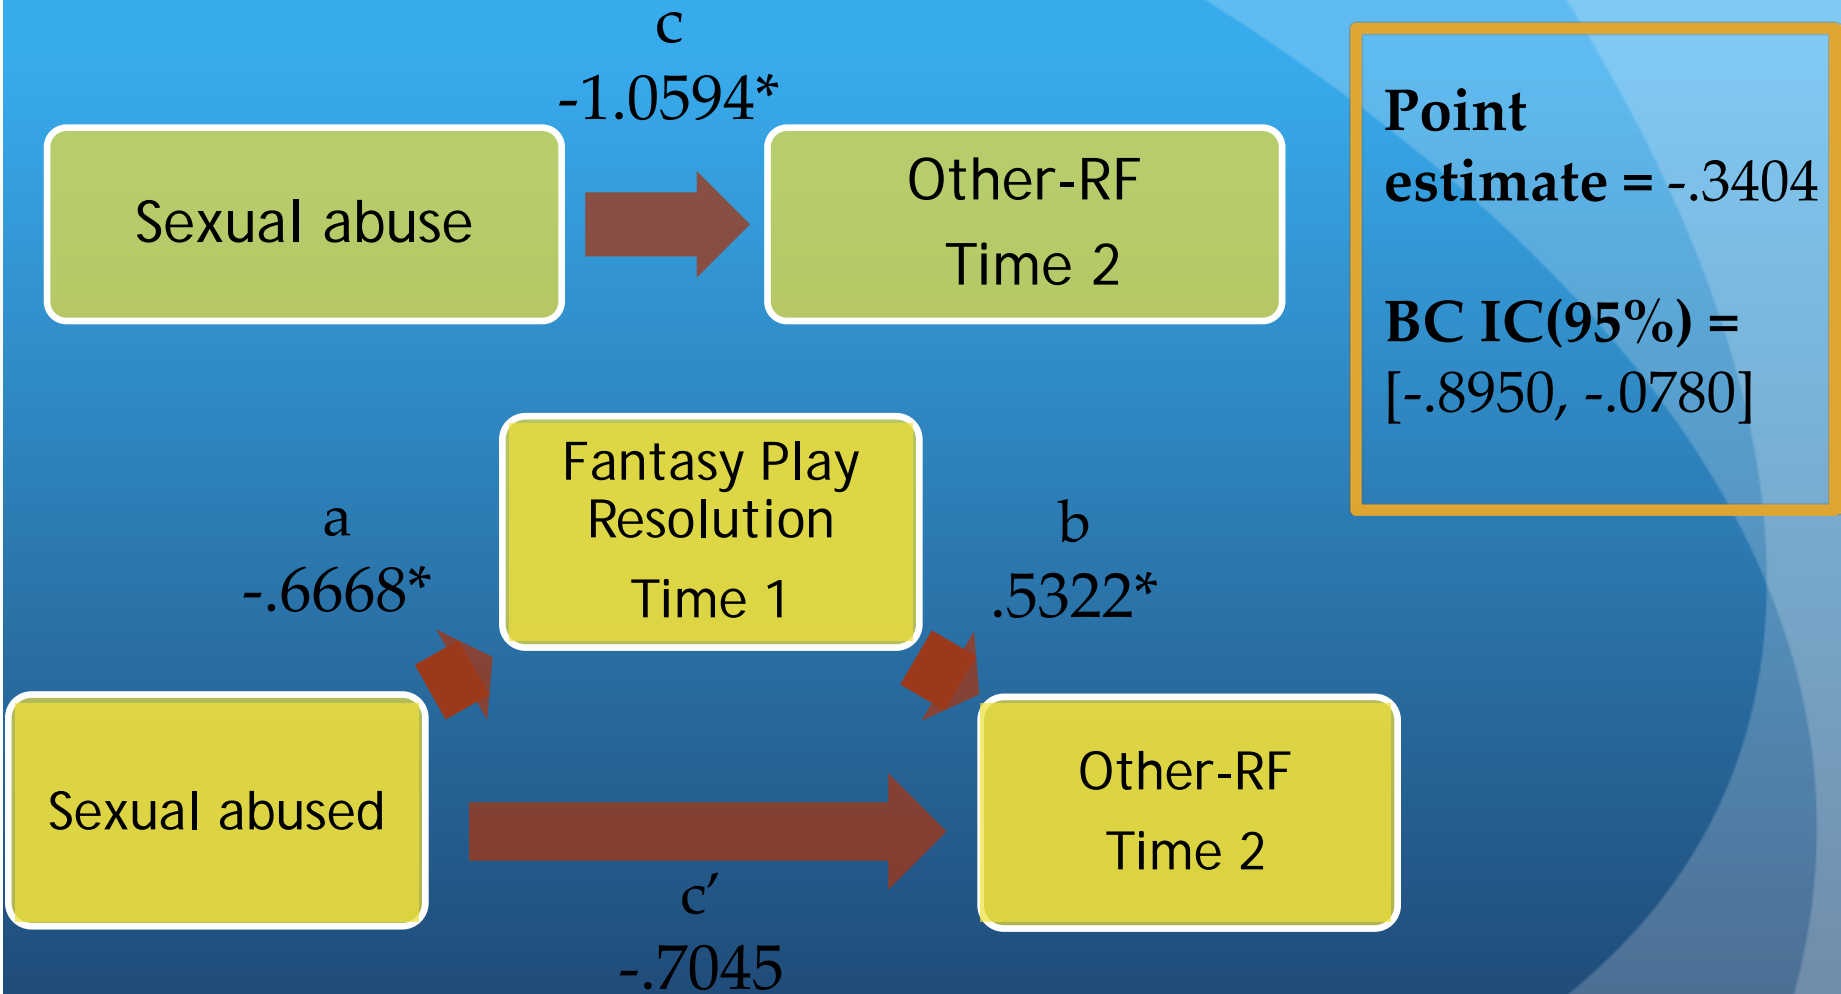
c
-1.0594*

Sexual abuse

Other-RF
Time 2

**Point estimate** = -.3404

**BC IC(95%)** = [-.8950, -.0780]

a
-.6668*

Fantasy Play Resolution
Time 1

b
.5322*

Sexual abused

Other-RF
Time 2

c′
-.7045